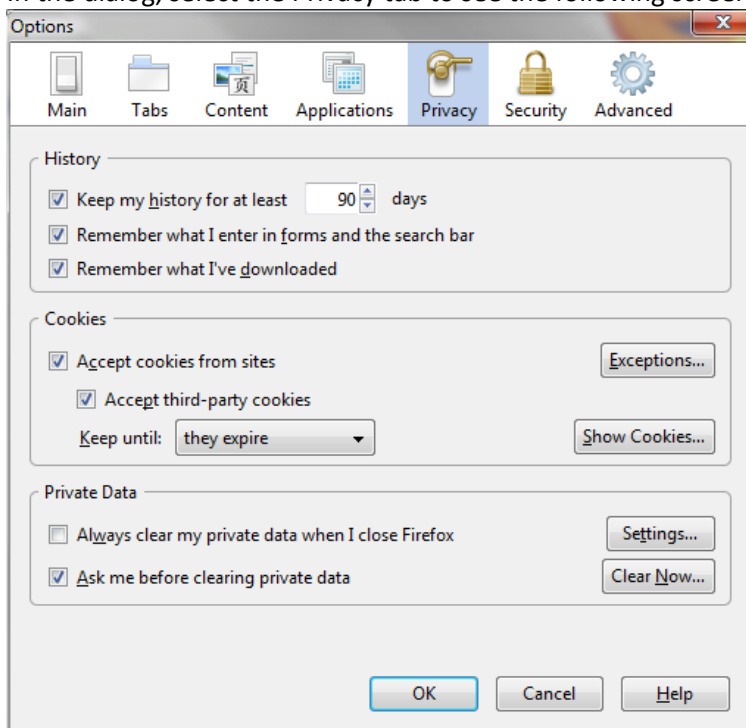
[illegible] the dialog, select the Privacy tab to see the following scree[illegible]

Options

Main
Tabs
Content
Applications
Privacy
Security
Advanced

History

Keep my history for at least 90 days

Remember what I enter in forms and the search bar

Remember what I've downloaded

Cookies

Accept cookies from sites

Exceptions...

Accept third-party cookies

Keep until: they expire

Show Cookies...

Private Data

Always clear my private data when I close Firefox

Settings...

Ask me before clearing private data

Clear Now...

OK
Cancel
Help